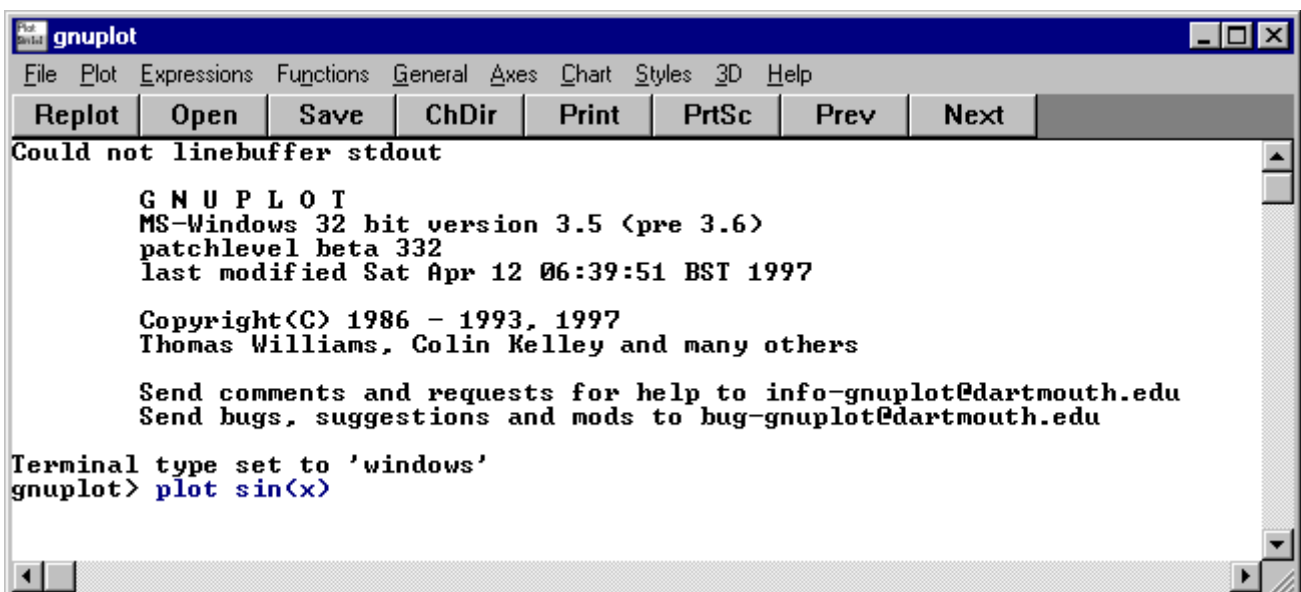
gnuplot

File Plot Expressions Functions General Axes Chart Styles 3D Help

Replot Open Save ChDir Print PrtSc Prev Next

Could not linebuffer stdout

G N U P L O T
MS-Windows 32 bit version 3.5 (pre 3.6)
patchlevel beta 332
last modified Sat Apr 12 06:39:51 BST 1997

Copyright(C) 1986 - 1993, 1997
Thomas Williams, Colin Kelley and many others

Send comments and requests for help to info-gnuplot@dartmouth.edu
Send bugs, suggestions and mods to bug-gnuplot@dartmouth.edu

Terminal type set to 'windows'
gnuplot> plot sin(x)